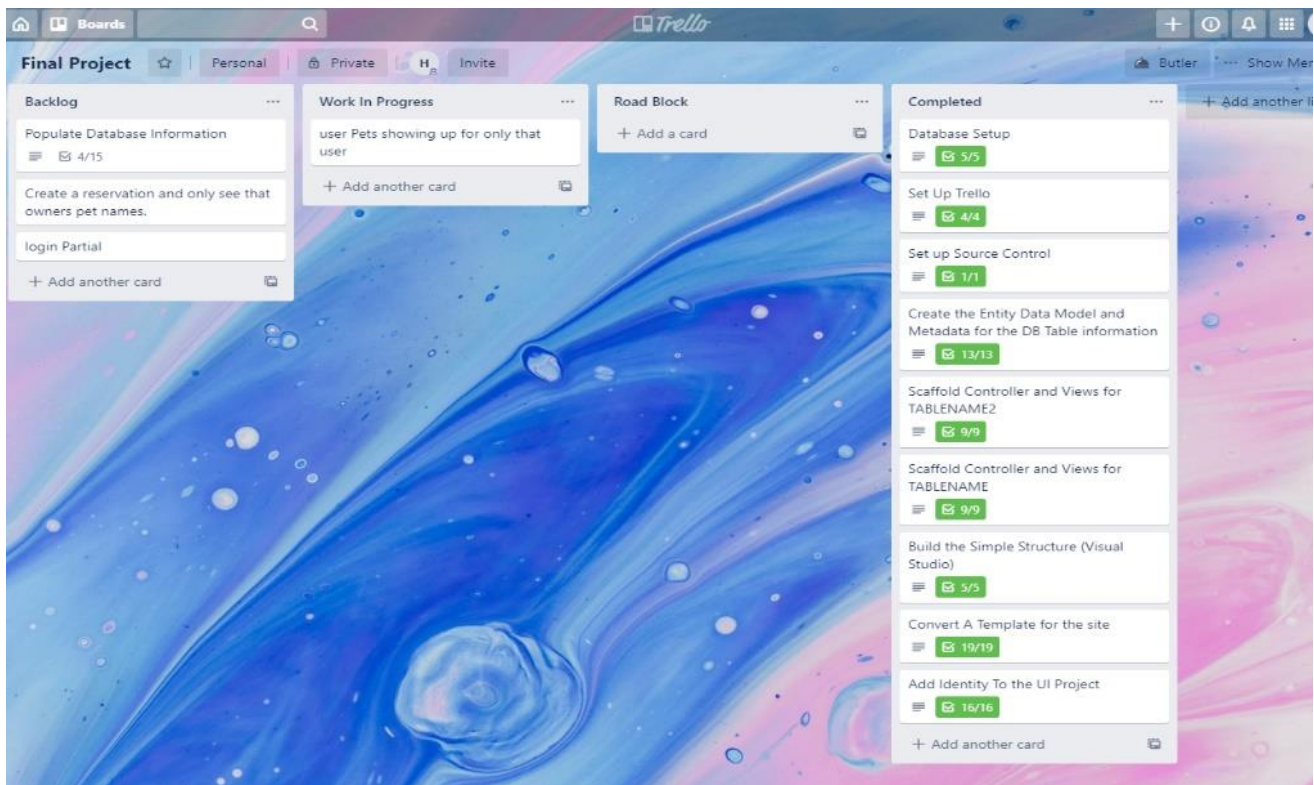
Boards

Trello

Final Project | Personal | Private | HB | Invite

Butler | ··· Show Mer

Backlog ···

Populate Database Information
4/15

Create a reservation and only see that owners pet names.

login Partial

+ Add another card

Work In Progress ···

user Pets showing up for only that user

+ Add another card

Road Block ···

+ Add a card

Completed ···

Database Setup
5/5

Set Up Trello
4/4

Set up Source Control
1/1

Create the Entity Data Model and Metadata for the DB Table information
13/13

Scaffold Controller and Views for TABLENAME2
9/9

Scaffold Controller and Views for TABLENAME
9/9

Build the Simple Structure (Visual Studio)
5/5

Convert A Template for the site
19/19

Add Identity To the UI Project
16/16

+ Add another card

+ Add another li